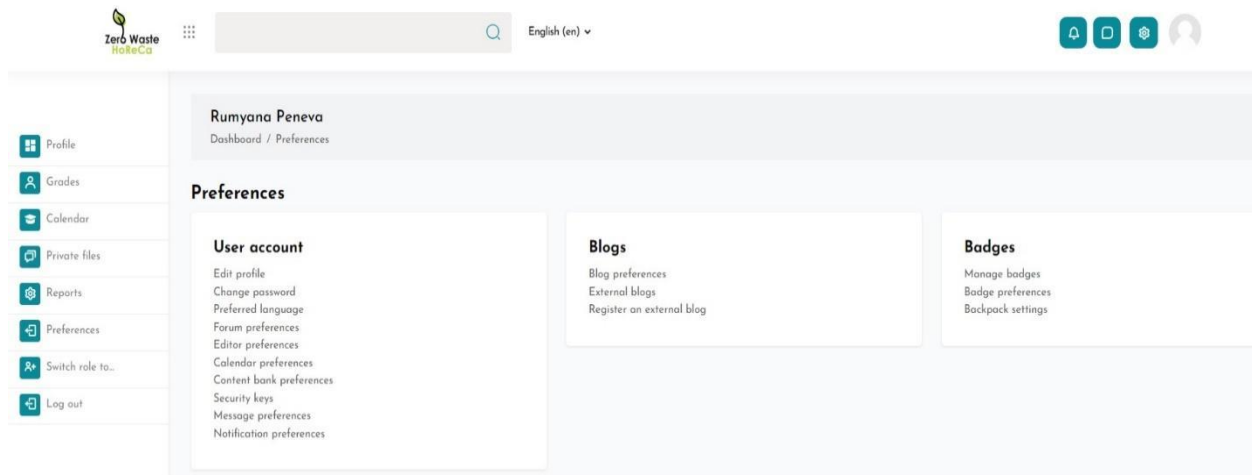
Zero Waste
HoReCa

English (en)

Profile
Grades
Calendar
Private files
Reports
Preferences
Switch role to...
Log out

Rumyana Peneva
Dashboard / Preferences

Preferences

User account
Edit profile
Change password
Preferred language
Forum preferences
Editor preferences
Calendar preferences
Content bank preferences
Security keys
Message preferences
Notification preferences

Blogs
Blog preferences
External blogs
Register an external blog

Badges
Manage badges
Badge preferences
Backpack settings